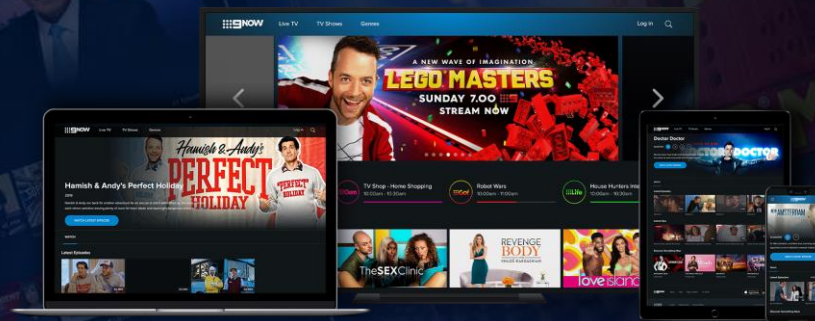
9NOW Live TV TV Shows Genres Log In

A NEW WAVE OF IMAGINATION
LEGO MASTERS
SUNDAY 7.00
STREAM NOW

TV Shop - Home Shopping
10:00am - 10:30am

Robot Wars
10:00am - 11:00pm

House Hunters Inte
10:00am - 10:30am

The SEX Clinic

REVENGE BODY

love island

9NOW Live TV TV Shows Genres

Hamish & Andy's Perfect Holiday

Hamish & Andy's PERFECT HOLIDAY

WATCH LATEST EPISODE

Latest Episodes

Doctor Doctor

DOCTOR DOCTOR